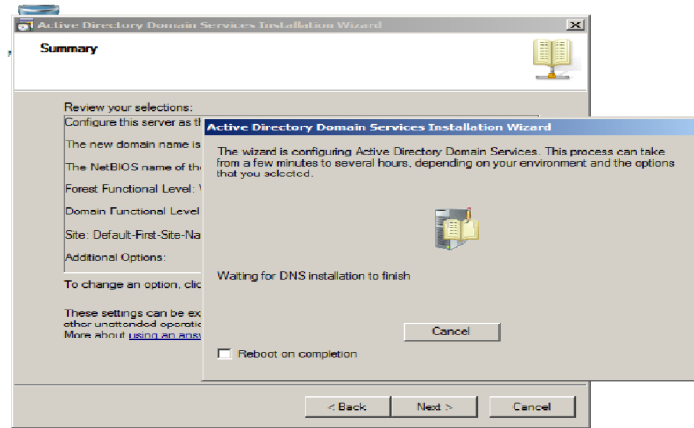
Active Directory Domain Services Installation Wizard

Summary

Review your selections:

Configure this server as th

The new domain name is

The NetBIOS name of the

Forest Functional Level: V

Domain Functional Level

Site: Default-First-Site-Na

Additional Options:

To change an option, clic

These settings can be ex other unattended operatio More about using an ansv

Active Directory Domain Services Installation Wizard

The wizard is configuring Active Directory Domain Services. This process can take from a few minutes to several hours, depending on your environment and the options that you selected.

Waiting for DNS installation to finish

Cancel

Reboot on completion

< Back

Next >

Cancel